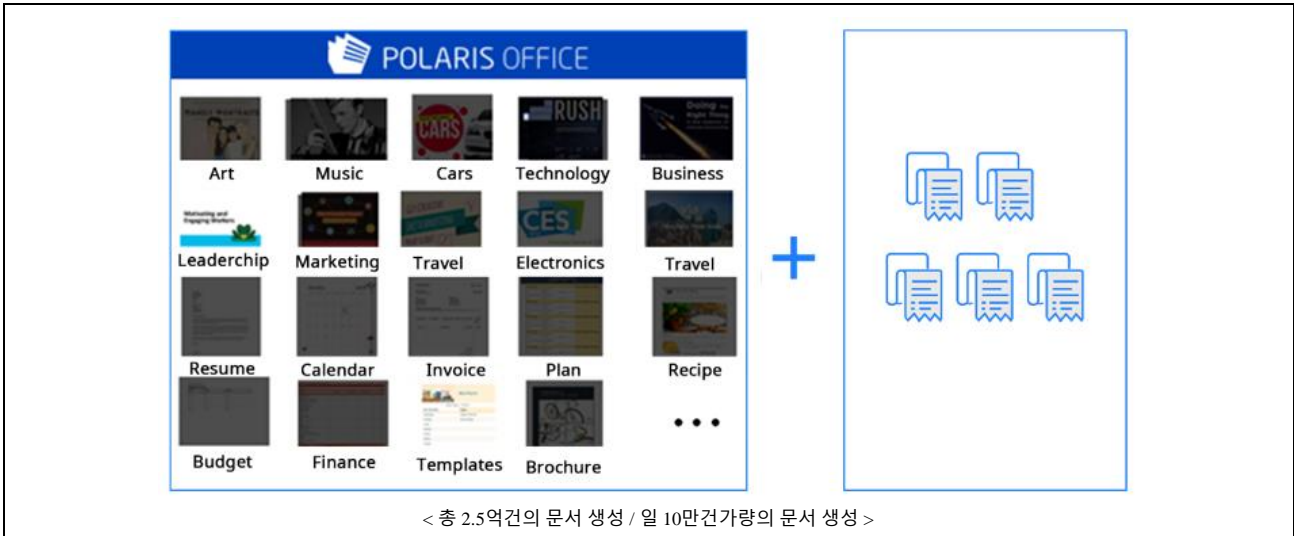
POLARIS OFFICE

Art Music Cars Technology Business

Leaderchip Marketing Travel Electronics Travel

Resume Calendar Invoice Plan Recipe

Budget Finance Templates Brochure • • •

+

< 총 2.5억건의 문서 생성 / 일 10만건가량의 문서 생성 >